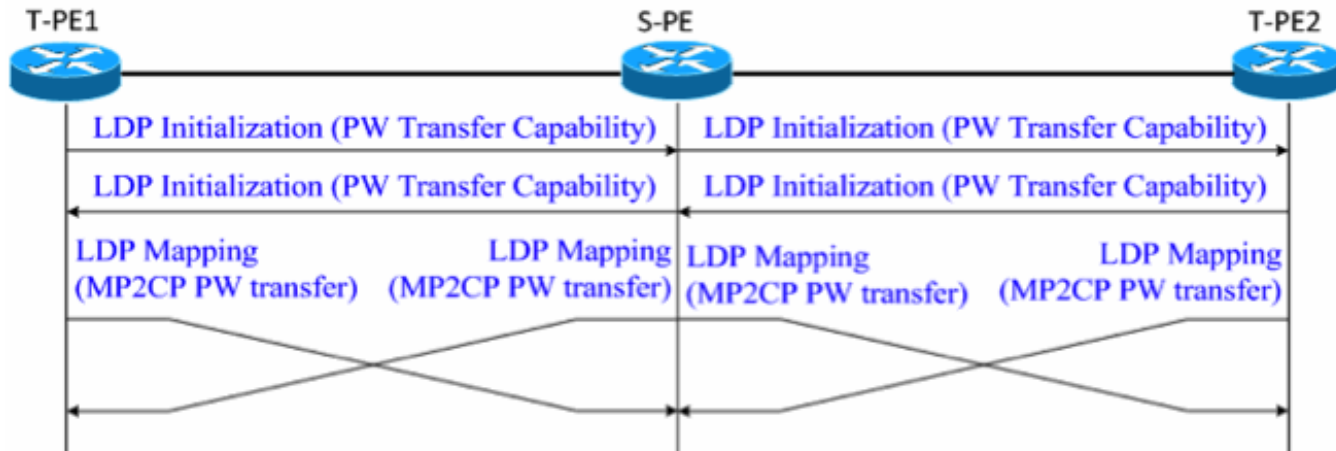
T-PE1

S-PE

T-PE2

LDP Initialization (PW Transfer Capability)

LDP Initialization (PW Transfer Capability)

LDP Initialization (PW Transfer Capability)

LDP Initialization (PW Transfer Capability)

LDP Mapping (MP2CP PW transfer)

LDP Mapping (MP2CP PW transfer)

LDP Mapping (MP2CP PW transfer)

LDP Mapping (MP2CP PW transfer)